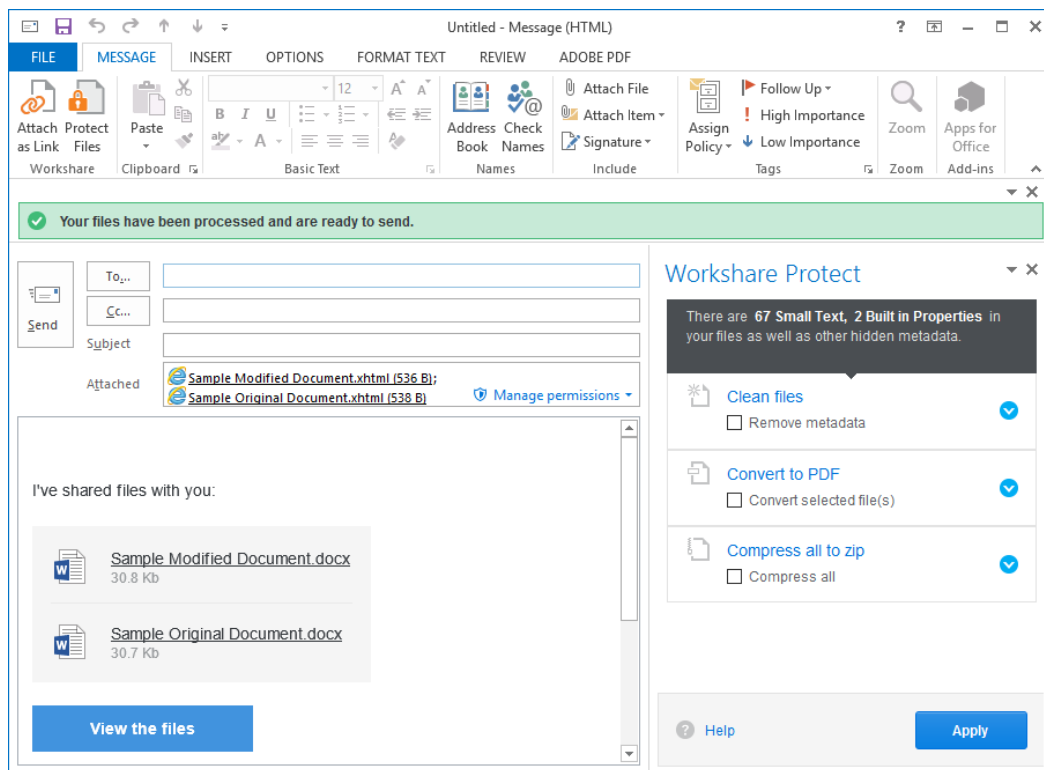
Untitled - Message (HTML)

? — ☐ ✕

FILE MESSAGE INSERT OPTIONS FORMAT TEXT REVIEW ADOBE PDF

Attach as Link Protect Files
Workshare

Paste
Clipboard

12
B I U
A
Basic Text

Address Book Check Names
Names

Attach File
Attach Item
Signature
Include

Assign Policy

Follow Up
High Importance
Low Importance
Tags

Zoom
Zoom

Apps for Office
Add-ins

Your files have been processed and are ready to send.

Send

To...

Cc...

Subject

Attached

Sample Modified Document.xhtml (536 B);
Sample Original Document.xhtml (538 B)

Manage permissions

I've shared files with you:

Sample Modified Document.docx
30.8 Kb

Sample Original Document.docx
30.7 Kb

View the files

Workshare Protect

There are **67 Small Text, 2 Built in Properties** in your files as well as other hidden metadata.

Clean files
Remove metadata

Convert to PDF
Convert selected file(s)

Compress all to zip
Compress all

Help

Apply